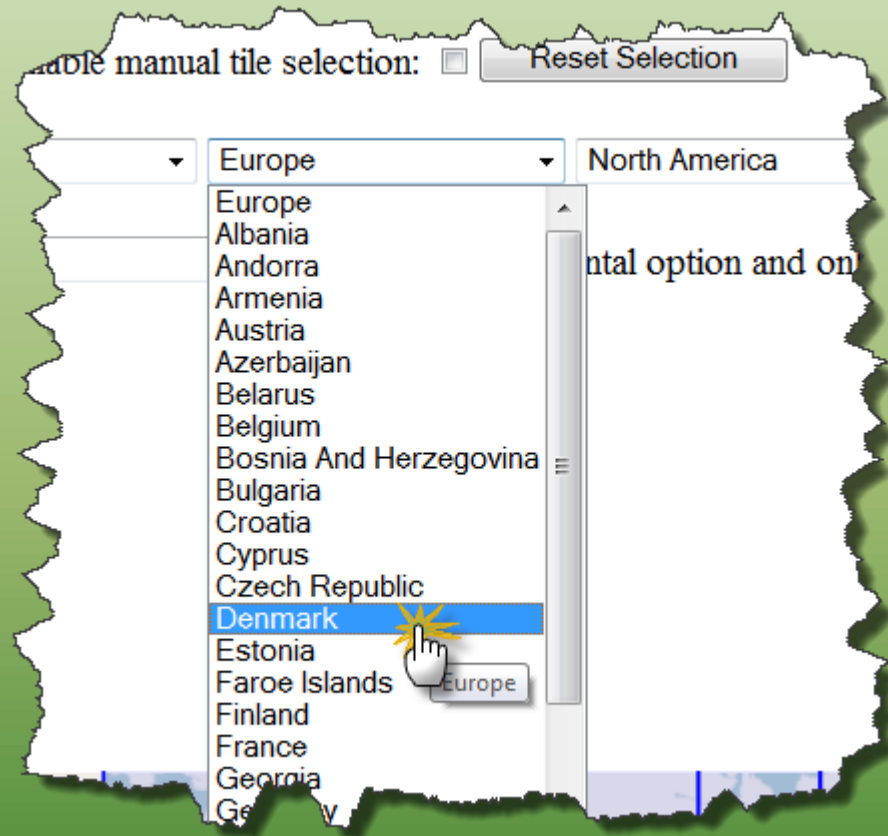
nable manual tile selection: Reset Selection

Europe

North America

ntal option and on

Europe
Albania
Andorra
Armenia
Austria
Azerbaijan
Belarus
Belgium
Bosnia And Herzegovina
Bulgaria
Croatia
Cyprus
Czech Republic
Denmark
Estonia
Faroe Islands
Finland
France
Georgia
Ge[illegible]y

Europe